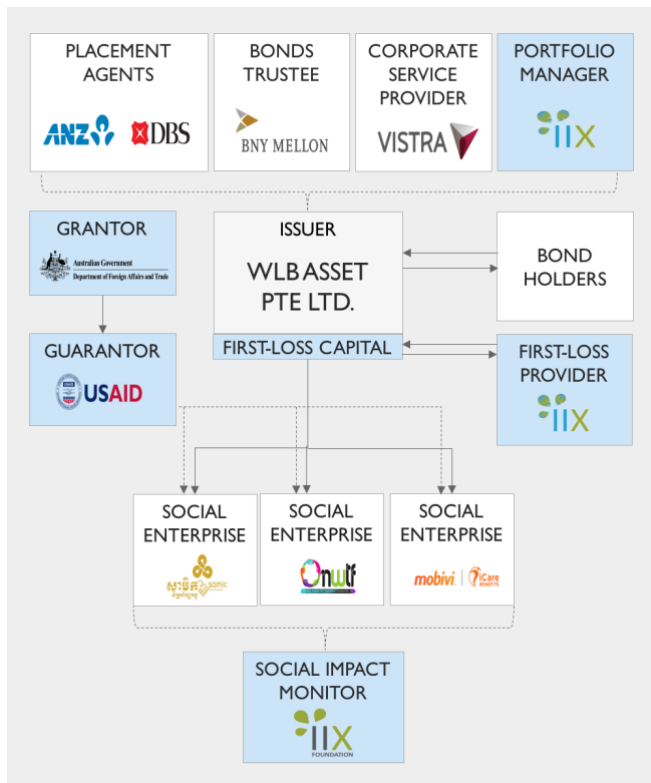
PLACEMENT AGENTS

ANZ DBS

BONDS TRUSTEE

BNY MELLON

CORPORATE SERVICE PROVIDER

VISTRA

PORTFOLIO MANAGER

IIX

GRANTOR

Australian Government
Department of Foreign Affairs and Trade

ISSUER

WLB ASSET PTE LTD.

FIRST-LOSS CAPITAL

BOND HOLDERS

GUARANTOR

USAID

FIRST-LOSS PROVIDER

IIX

SOCIAL ENTERPRISE

samic

SOCIAL ENTERPRISE

Onwf

SOCIAL ENTERPRISE

mobivi | iCare BENEFITS

SOCIAL IMPACT MONITOR

IIX
FOUNDATION